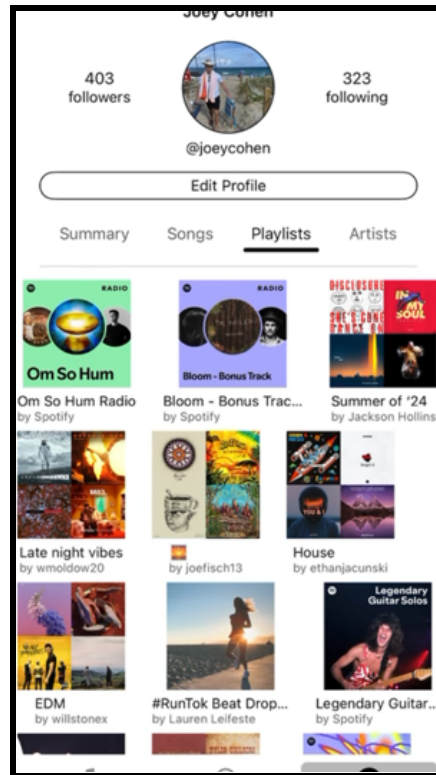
Joey Cohen

403
followers

323
following

@joeycohen

Edit Profile

Summary Songs Playlists Artists

RADIO
Om So Hum
Om So Hum Radio
by Spotify

RADIO
Bloom - Bonus Track
Bloom - Bonus Trac...
by Spotify

DISCLOSURE
IN MY SOUL
Summer of '24
by Jackson Hollins

Late night vibes
by wmoldow20

🌅
by joefisch13

House
by ethanjacunski

EDM
by willstonex

#RunTok Beat Drop...
by Lauren Leifeste

Legendary Guitar Solos
Legendary Guitar...
by Spotify